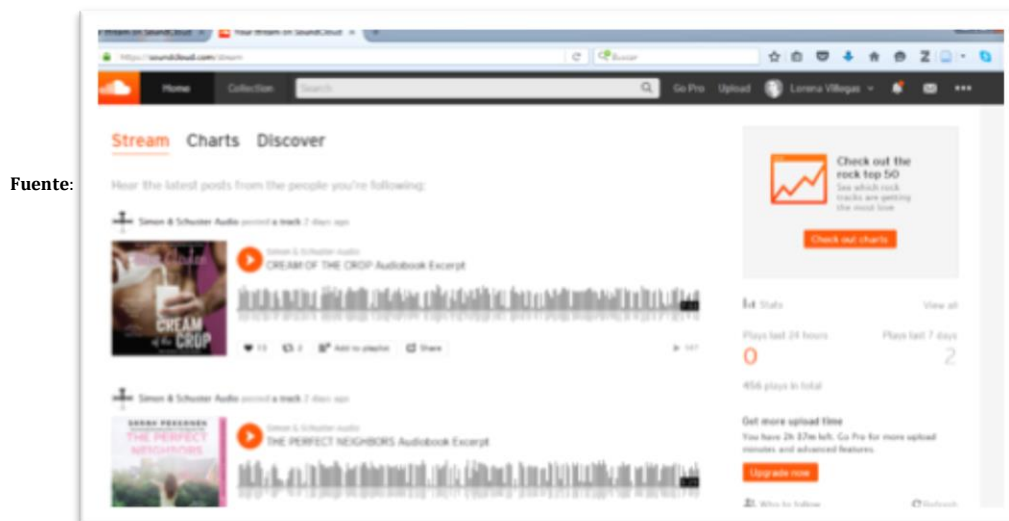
Fuente:

Stream on SoundCloud ×
Your stream on SoundCloud ×

https://soundcloud.com/stream

Buscar

Home
Collection
Search
Go Pro
Upload
Lorena Villegas

Stream Charts Discover

Hear the latest posts from the people you're following:

Simon & Schuster Audio posted a track 2 days ago

Simon & Schuster Audio
CREAM OF THE CROP Audiobook Excerpt

CREAM of the CROP

13
2
Add to playlist
Share

Simon & Schuster Audio posted a track 2 days ago

Simon & Schuster Audio
THE PERFECT NEIGHBORS Audiobook Excerpt

SARAH PEKKANEN
THE PERFECT NEIGHBORS

Check out the rock top 50
See which rock tracks are getting the most love

Check out charts

Stats
View all

Plays last 24 hours
0
Plays last 7 days
2

456 plays in total

Get more upload time
You have 2h 37m left. Go Pro for more upload minutes and advanced features.

Upgrade now

Who to follow
Refresh